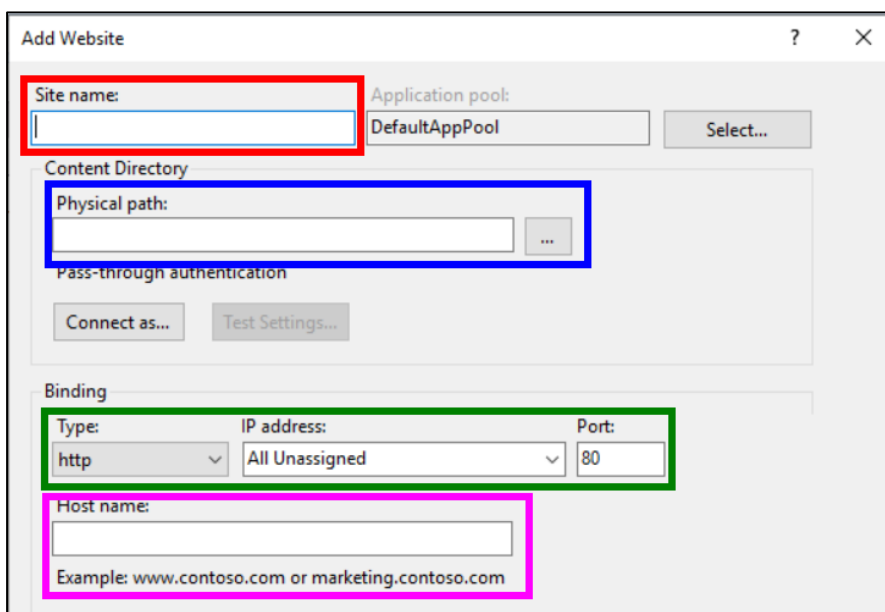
Add Website

?

×

Site name:

Application pool:

DefaultAppPool

Select...

Content Directory

Physical path:

...

Pass-through authentication

Connect as...

Test Settings...

Binding

Type:

http

IP address:

All Unassigned

Port:

80

Host name:

Example: www.contoso.com or marketing.contoso.com